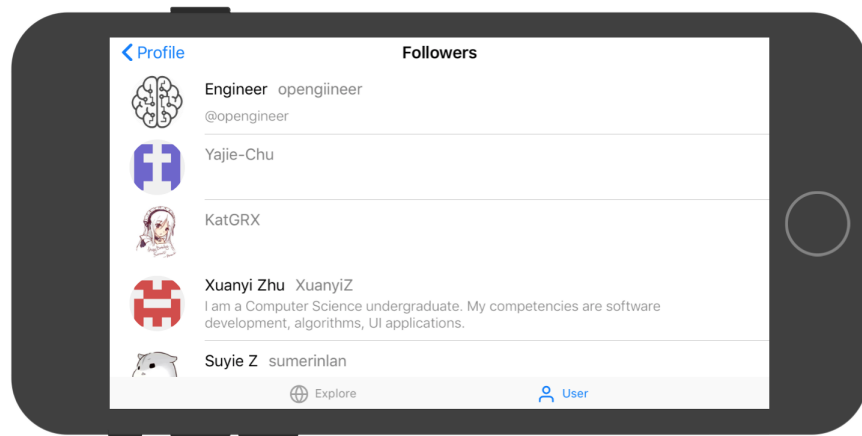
Profile

Followers

Engineer opengiineer
@opengineer

Yajie-Chu

KatGRX

Xuanyi Zhu XuanyiZ
I am a Computer Science undergraduate. My competencies are software development, algorithms, UI applications.

Suyie Z sumerinlan

Explore

User